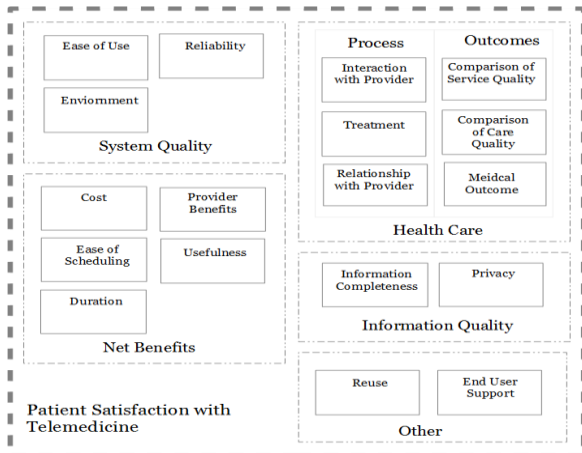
Ease of Use

Reliability

Enviornment

System Quality

Cost

Provider Benefits

Ease of Scheduling

Usefulness

Duration

Net Benefits

Process

Outcomes

Interaction with Provider

Comparison of Service Quality

Treatment

Comparison of Care Quality

Relationship with Provider

Meidcal Outcome

Health Care

Information Completeness

Privacy

Information Quality

Reuse

End User Support

Other

Patient Satisfaction with Telemedicine